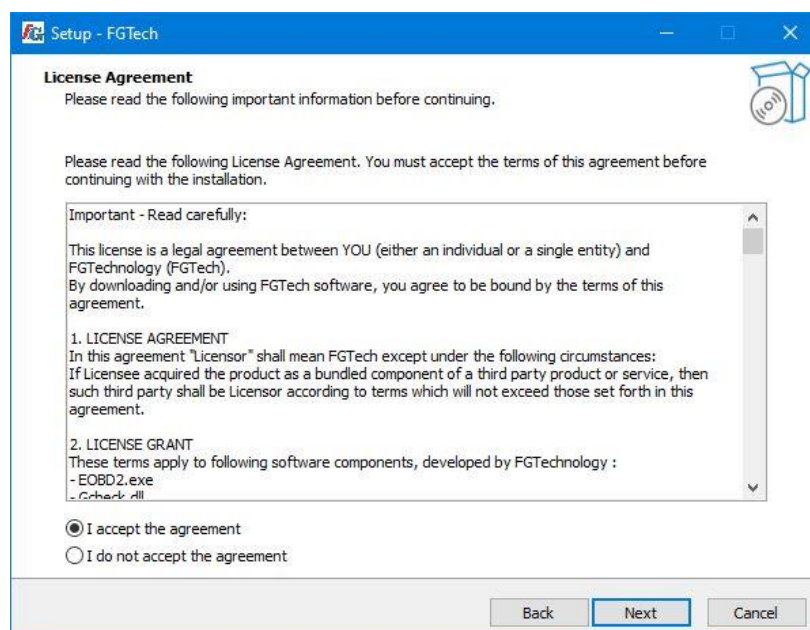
Setup - FGTech

License Agreement
Please read the following important information before continuing.

Please read the following License Agreement. You must accept the terms of this agreement before continuing with the installation.

Important - Read carefully:

This license is a legal agreement between YOU (either an individual or a single entity) and FGTechnology (FGTech).
By downloading and/or using FGTech software, you agree to be bound by the terms of this agreement.

1. LICENSE AGREEMENT
In this agreement "Licensor" shall mean FGTech except under the following circumstances:
If Licensee acquired the product as a bundled component of a third party product or service, then such third party shall be Licensor according to terms which will not exceed those set forth in this agreement.

2. LICENSE GRANT
These terms apply to following software components, developed by FGTechnology :
- EOBD2.exe
- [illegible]

I accept the agreement
I do not accept the agreement

Back Next Cancel